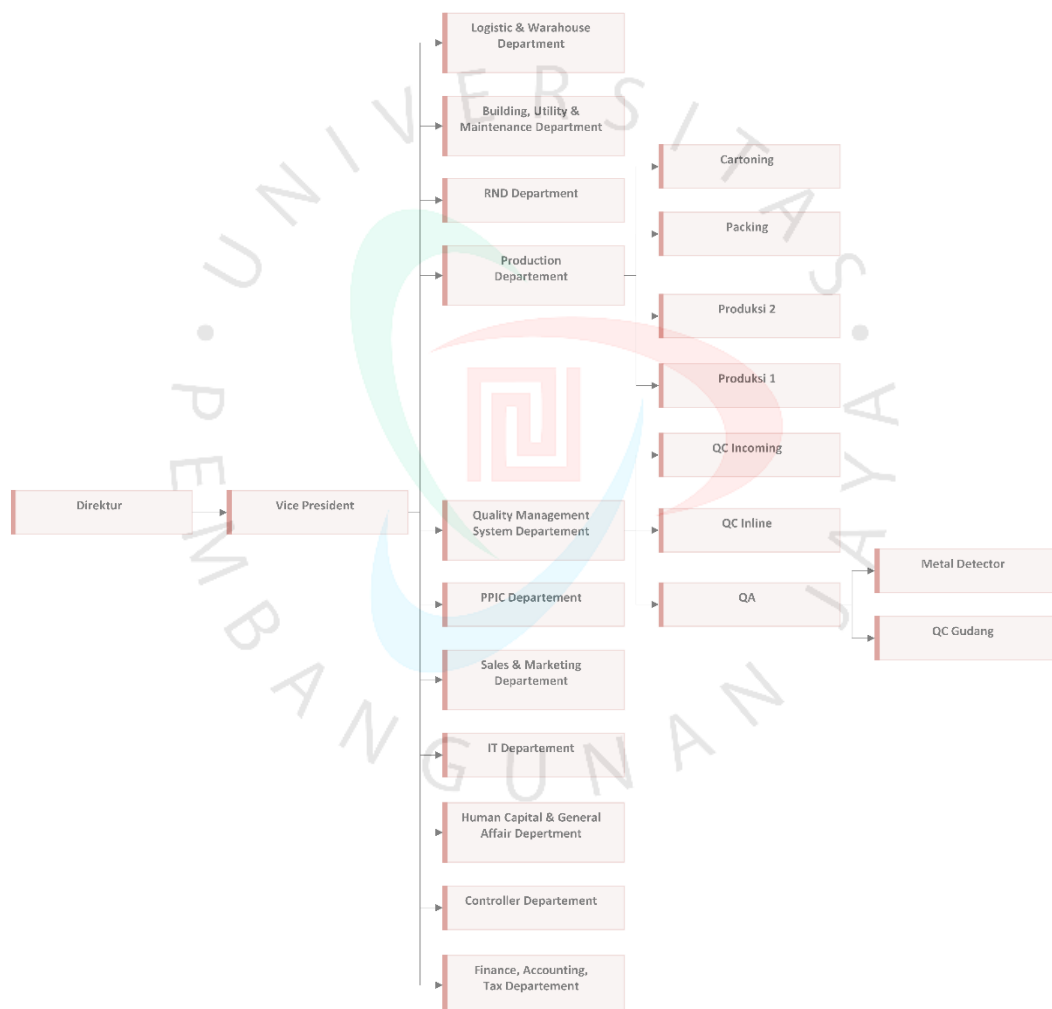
Direktur

Vice President

Logistic & Warahouse Department

Building, Utility & Maintenance Department

RND Department

Production Departement

Quality Management System Departement

PPIC Departement

Sales & Marketing Departement

IT Departement

Human Capital & General Affair Department

Controller Departement

Finance, Accounting, Tax Departement

Cartoning

Packing

Produksi 2

Produksi 1

QC Incoming

QC Inline

QA

Metal Detector

QC Gudang

UNIVERSITAS PEMBANGUNAN JAYA